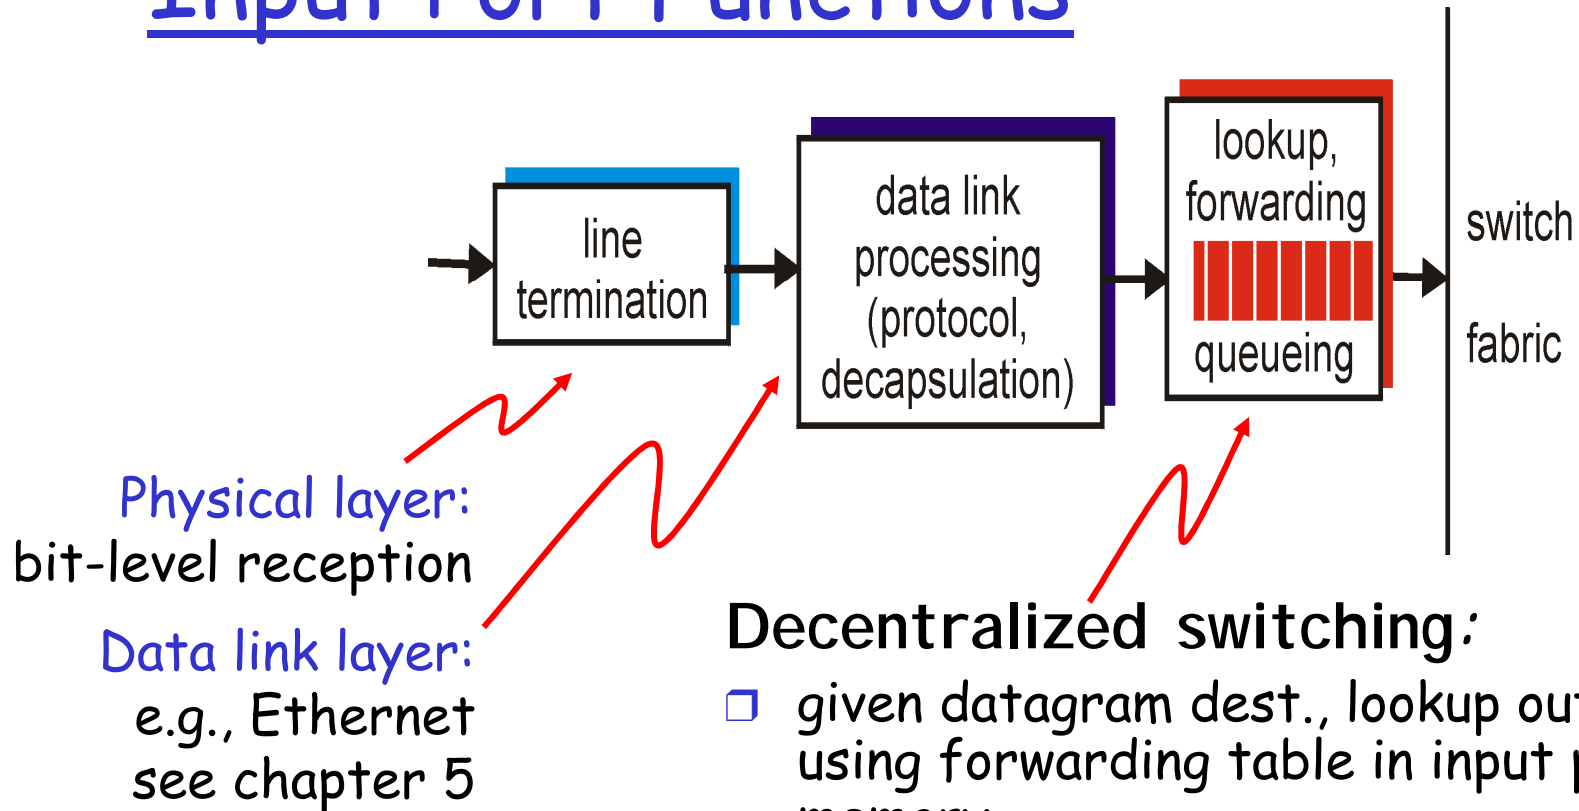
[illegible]

line termination

data link processing (protocol, decapsulation)

lookup, forwarding

queueing

switch fabric

Physical layer:
bit-level reception

Data link layer:
e.g., Ethernet
see chapter 5

Decentralized switching:

❒ given datagram dest., lookup ou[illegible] using forwarding table in input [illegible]
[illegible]